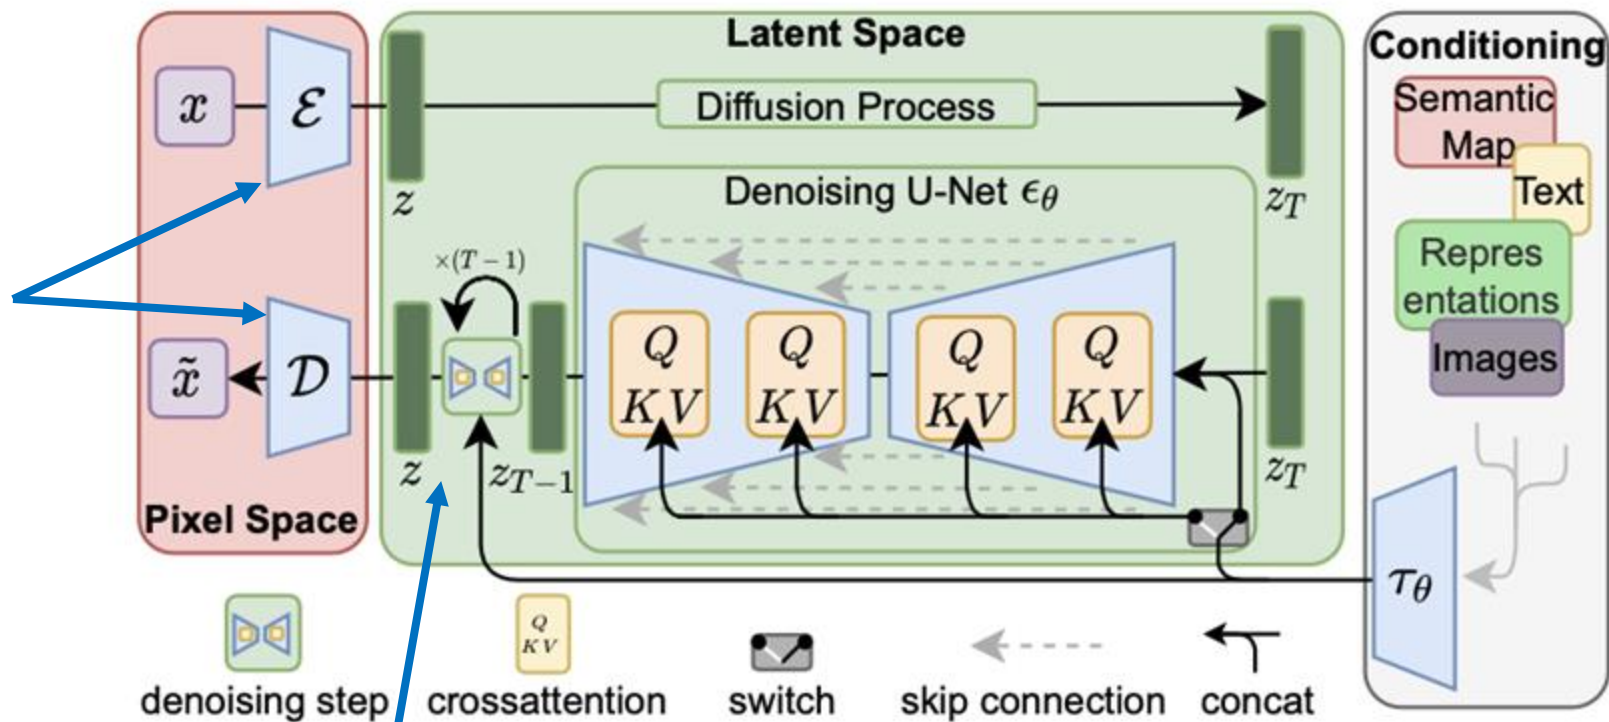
Latent Space

Conditioning

Semantic Map

Text

Repres entations

Images

$x$

$\mathcal{E}$

$z$

Diffusion Process

$z_T$

Denoising U-Net $\epsilon_\theta$

$\times(T-1)$

$\tilde{x}$

$\mathcal{D}$

$z$

$z_{T-1}$

$Q$ $KV$

$Q$ $KV$

$Q$ $KV$

$Q$ $KV$

$z_T$

Pixel Space

$\tau_\theta$

denoising step

$Q$ $KV$

crossattention

switch

skip connection

concat